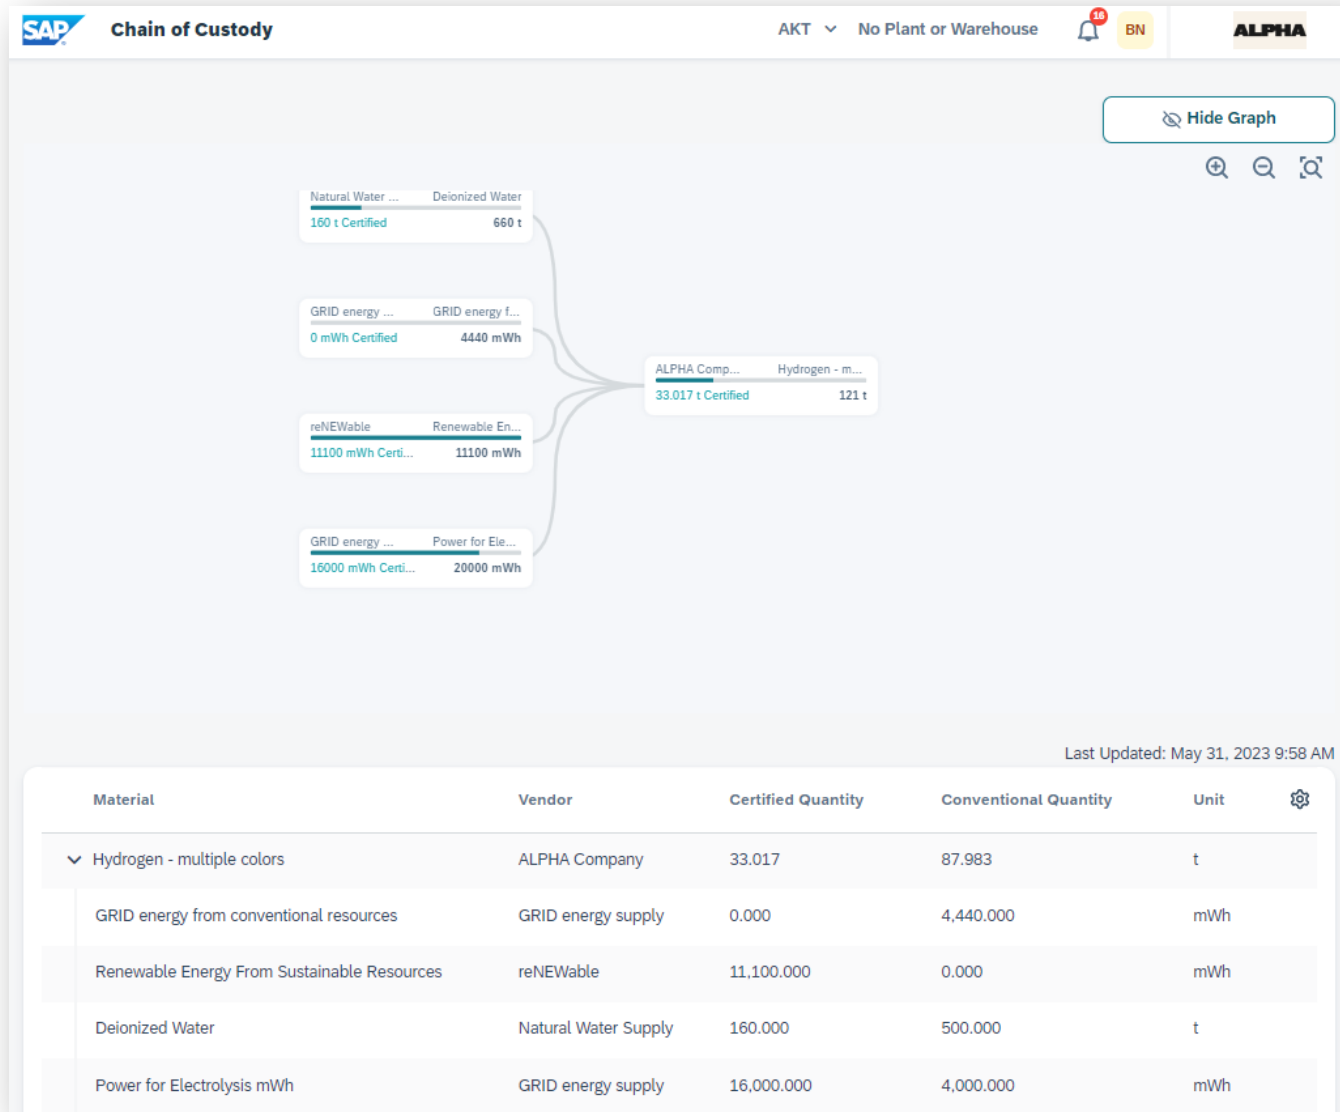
SAP Chain of Custody

AKT No Plant or Warehouse 16 BN ALPHA

Hide Graph

Natural Water ... Deionized Water
160 t Certified 660 t

GRID energy ... GRID energy f...
0 mWh Certified 4440 mWh

reNEWable Renewable En...
11100 mWh Certi... 11100 mWh

GRID energy ... Power for Ele...
16000 mWh Certi... 20000 mWh

ALPHA Comp... Hydrogen - m...
33.017 t Certified 121 t

Last Updated: May 31, 2023 9:58 AM

| Material | Vendor | Certified Quantity | Conventional Quantity | Unit |
|---|---|---|---|---|
| Hydrogen - multiple colors | ALPHA Company | 33.017 | 87.983 | t |
| GRID energy from conventional resources | GRID energy supply | 0.000 | 4,440.000 | mWh |
| Renewable Energy From Sustainable Resources | reNEWable | 11,100.000 | 0.000 | mWh |
| Deionized Water | Natural Water Supply | 160.000 | 500.000 | t |
| Power for Electrolysis mWh | GRID energy supply | 16,000.000 | 4,000.000 | mWh |